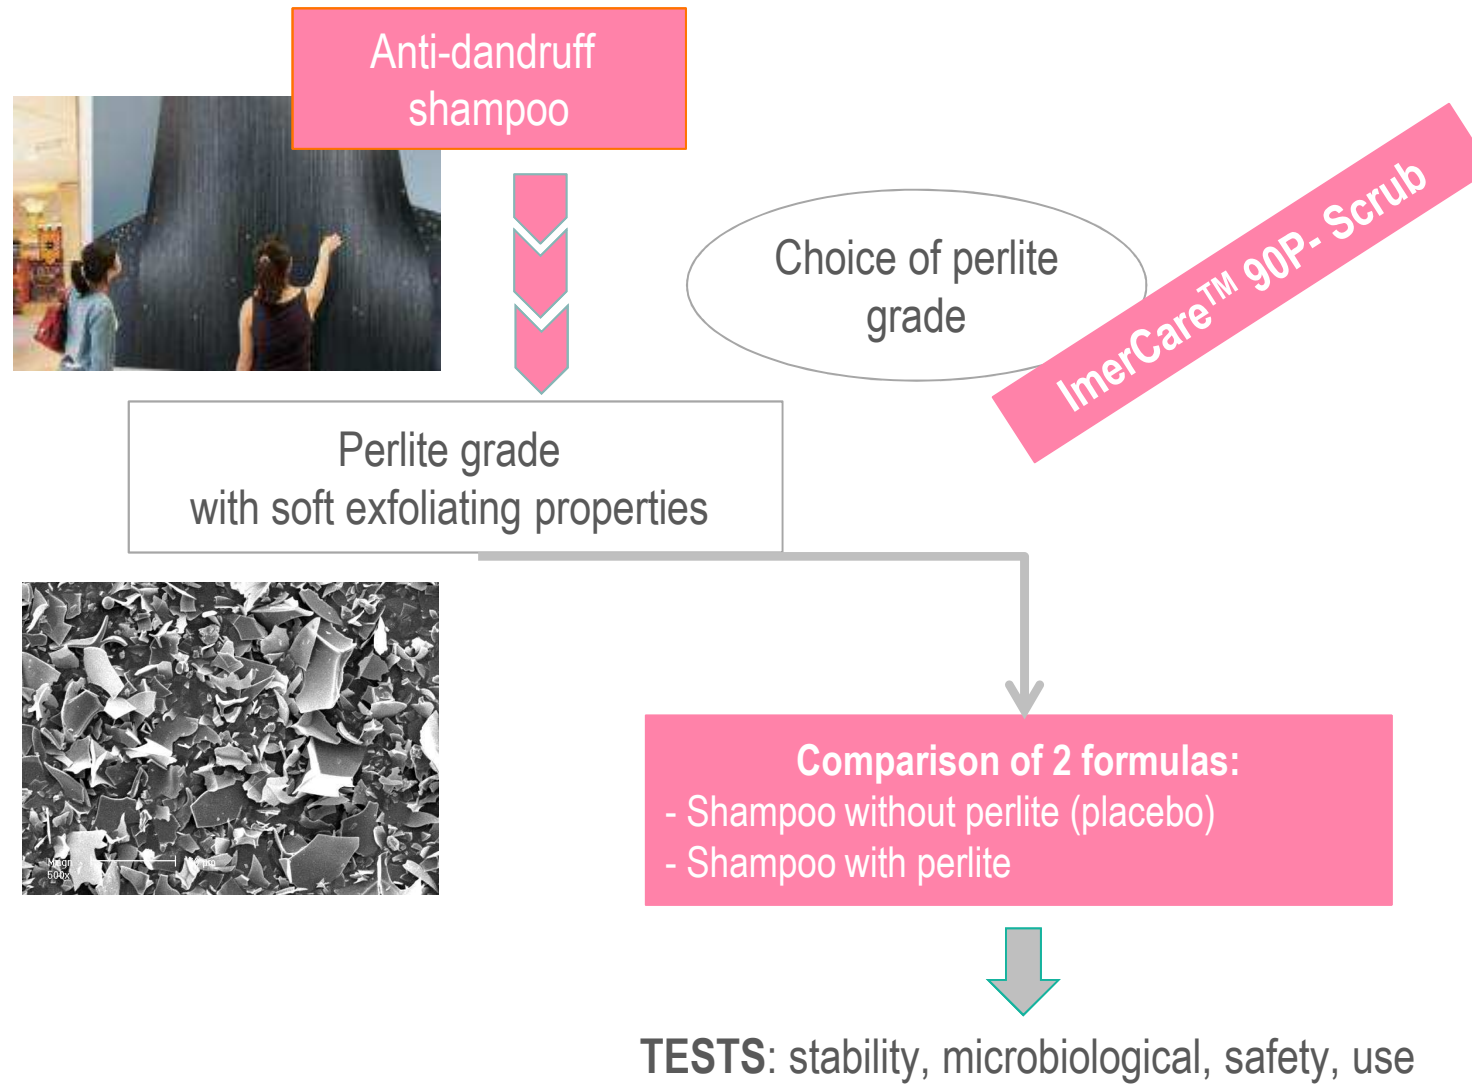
Anti-dandruff shampoo

Choice of perlite grade

ImerCare™ 90P- Scrub

Perlite grade
with soft exfoliating properties

Magn
500x

Comparison of 2 formulas:
- Shampoo without perlite (placebo)
- Shampoo with perlite

TESTS: stability, microbiological, safety, use